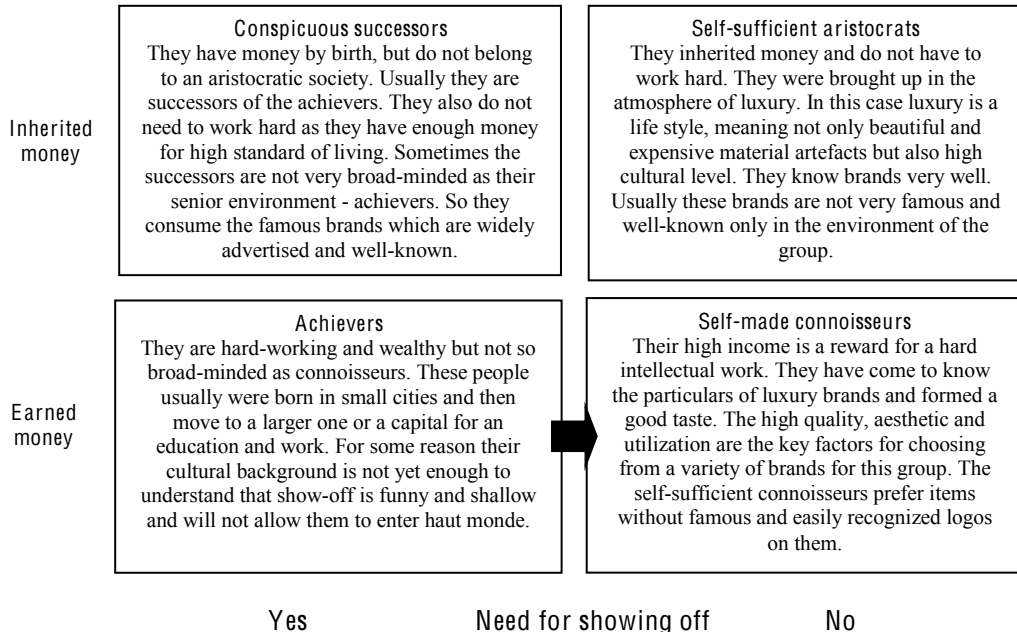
Inherited money

Conspicuous successors
They have money by birth, but do not belong to an aristocratic society. Usually they are successors of the achievers. They also do not need to work hard as they have enough money for high standard of living. Sometimes the successors are not very broad-minded as their senior environment - achievers. So they consume the famous brands which are widely advertised and well-known.

Self-sufficient aristocrats
They inherited money and do not have to work hard. They were brought up in the atmosphere of luxury. In this case luxury is a life style, meaning not only beautiful and expensive material artefacts but also high cultural level. They know brands very well. Usually these brands are not very famous and well-known only in the environment of the group.

Earned money

Achievers
They are hard-working and wealthy but not so broad-minded as connoisseurs. These people usually were born in small cities and then move to a larger one or a capital for an education and work. For some reason their cultural background is not yet enough to understand that show-off is funny and shallow and will not allow them to enter haut monde.

Self-made connoisseurs
Their high income is a reward for a hard intellectual work. They have come to know the particulars of luxury brands and formed a good taste. The high quality, aesthetic and utilization are the key factors for choosing from a variety of brands for this group. The self-sufficient connoisseurs prefer items without famous and easily recognized logos on them.

Yes Need for showing off No